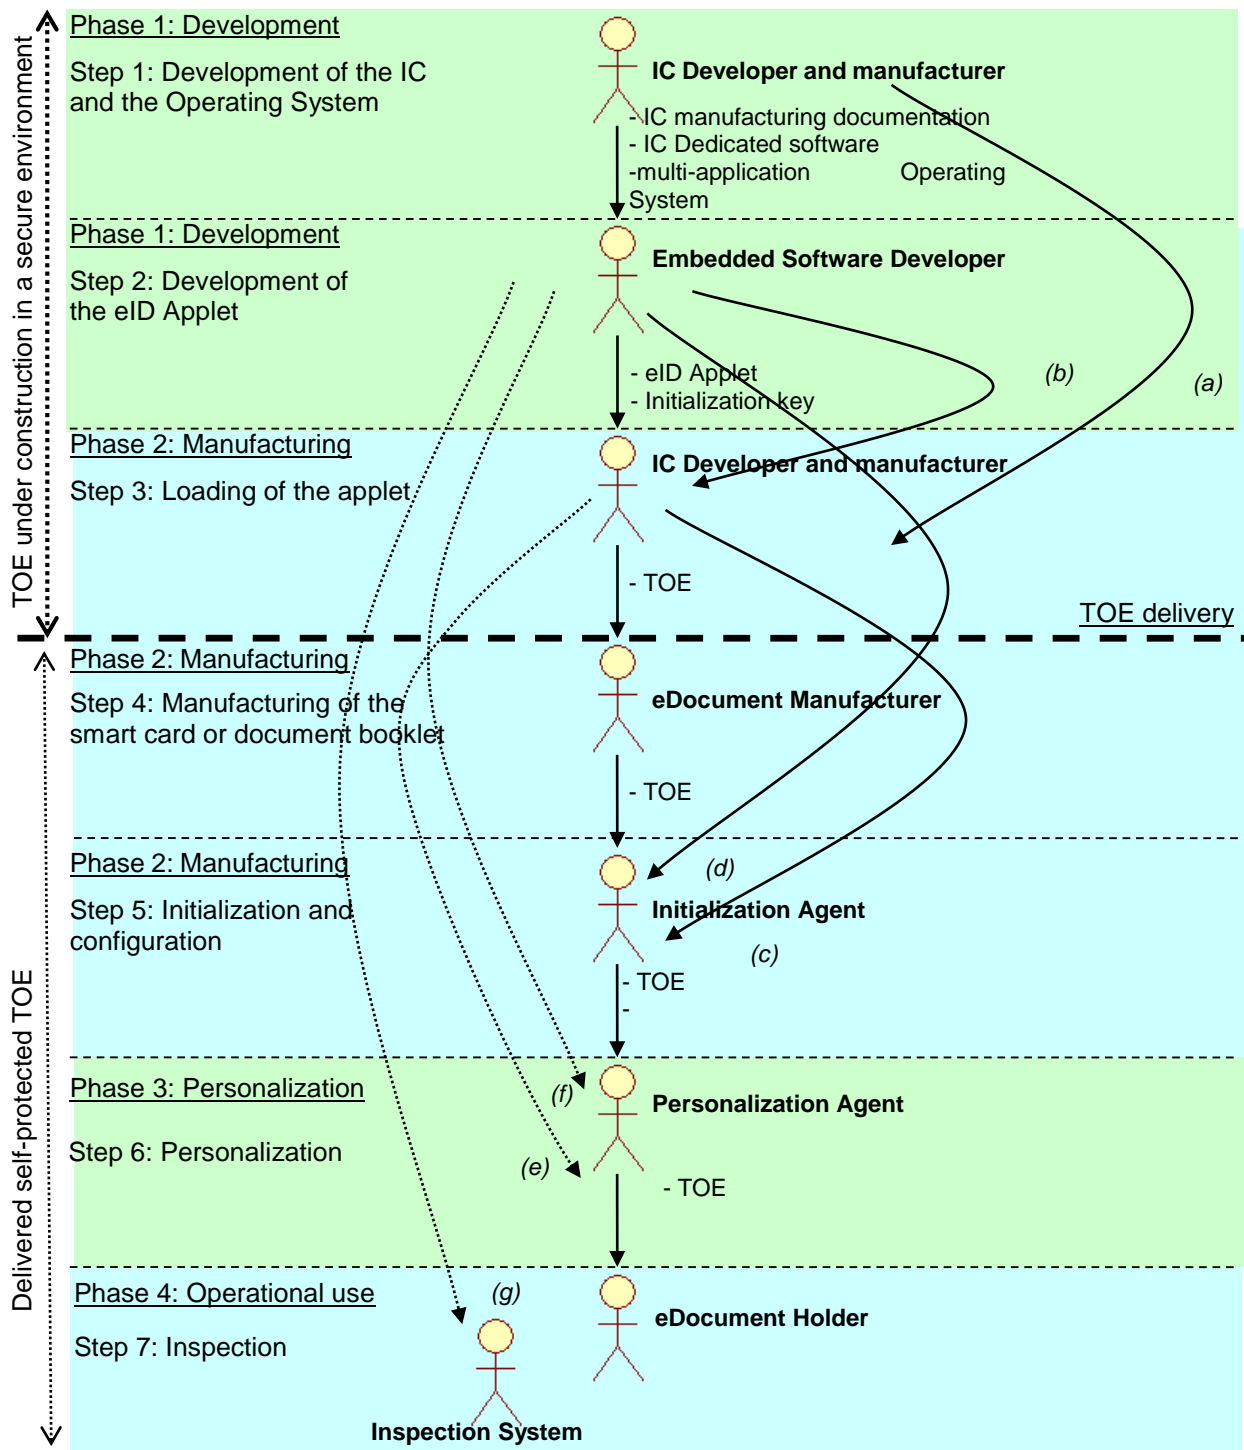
TOE under construction in a secure environment

Phase 1: Development

Step 1: Development of the IC and the Operating System

IC Developer and manufacturer

- IC manufacturing documentation
- IC Dedicated software
-multi-application Operating System

Phase 1: Development

Step 2: Development of the eID Applet

Embedded Software Developer

- eID Applet
- Initialization key

(b)

(a)

Phase 2: Manufacturing

Step 3: Loading of the applet

IC Developer and manufacturer

- TOE

TOE delivery

Delivered self-protected TOE

Phase 2: Manufacturing

Step 4: Manufacturing of the smart card or document booklet

eDocument Manufacturer

- TOE

Phase 2: Manufacturing

Step 5: Initialization and configuration

(d)

Initialization Agent

(c)

- TOE
-

Phase 3: Personalization

Step 6: Personalization

(f)

Personalization Agent

(e)

- TOE

Phase 4: Operational use

Step 7: Inspection

(g)

eDocument Holder

Inspection System